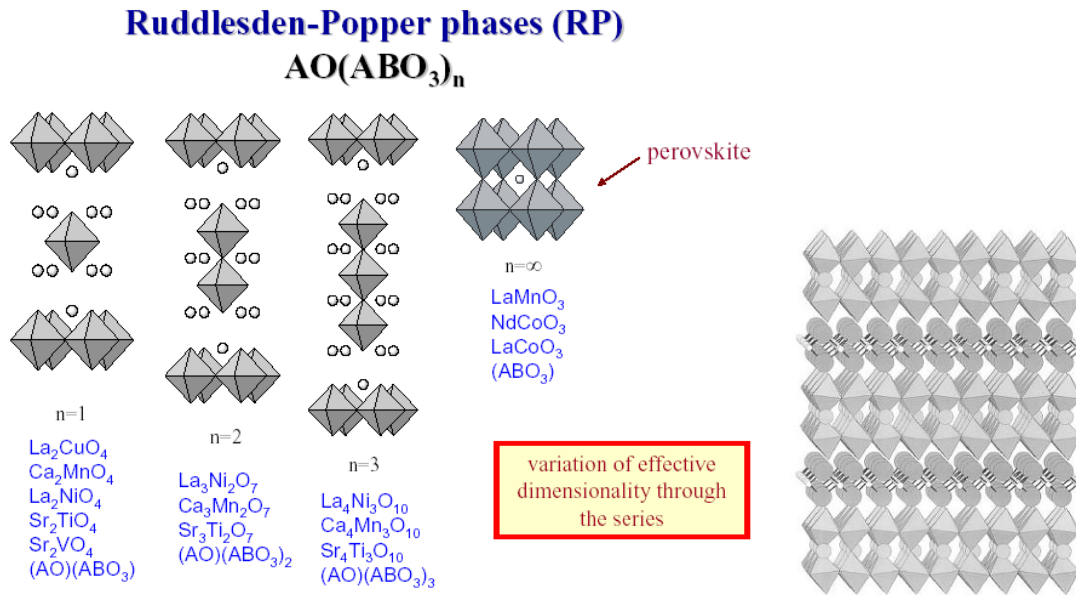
Ruddlesden-Popper phases (RP)
$AO(ABO_3)_n$

perovskite

n=1
$La_2CuO_4$
$Ca_2MnO_4$
$La_2NiO_4$
$Sr_2TiO_4$
$Sr_2VO_4$
$(AO)(ABO_3)$

n=2
$La_3Ni_2O_7$
$Ca_3Mn_2O_7$
$Sr_3Ti_2O_7$
$(AO)(ABO_3)_2$

n=3
$La_4Ni_3O_{10}$
$Ca_4Mn_3O_{10}$
$Sr_4Ti_3O_{10}$
$(AO)(ABO_3)_3$

n=∞
$LaMnO_3$
$NdCoO_3$
$LaCoO_3$
$(ABO_3)$

variation of effective dimensionality through the series